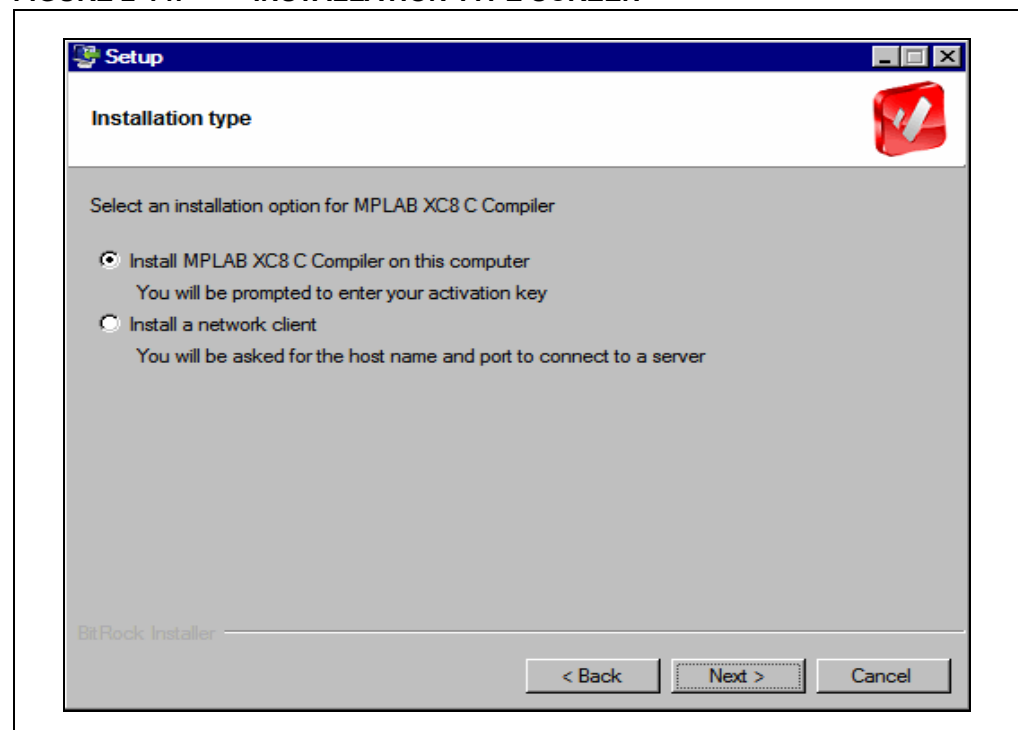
Setup

Installation type

Select an installation option for MPLAB XC8 C Compiler

Install MPLAB XC8 C Compiler on this computer
You will be prompted to enter your activation key

Install a network client
You will be asked for the host name and port to connect to a server

BitRock Installer

< Back
Next >
Cancel